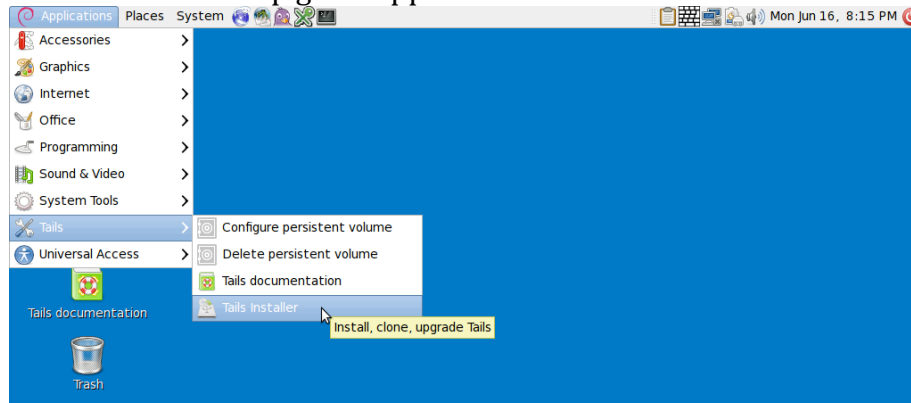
Applications Places System

Mon Jun 16, 8:15 PM

Accessories
Graphics
Internet
Office
Programming
Sound & Video
System Tools
Tails
Universal Access

Configure persistent volume
Delete persistent volume
Tails documentation
Tails Installer

Install, clone, upgrade Tails

Tails documentation

Trash